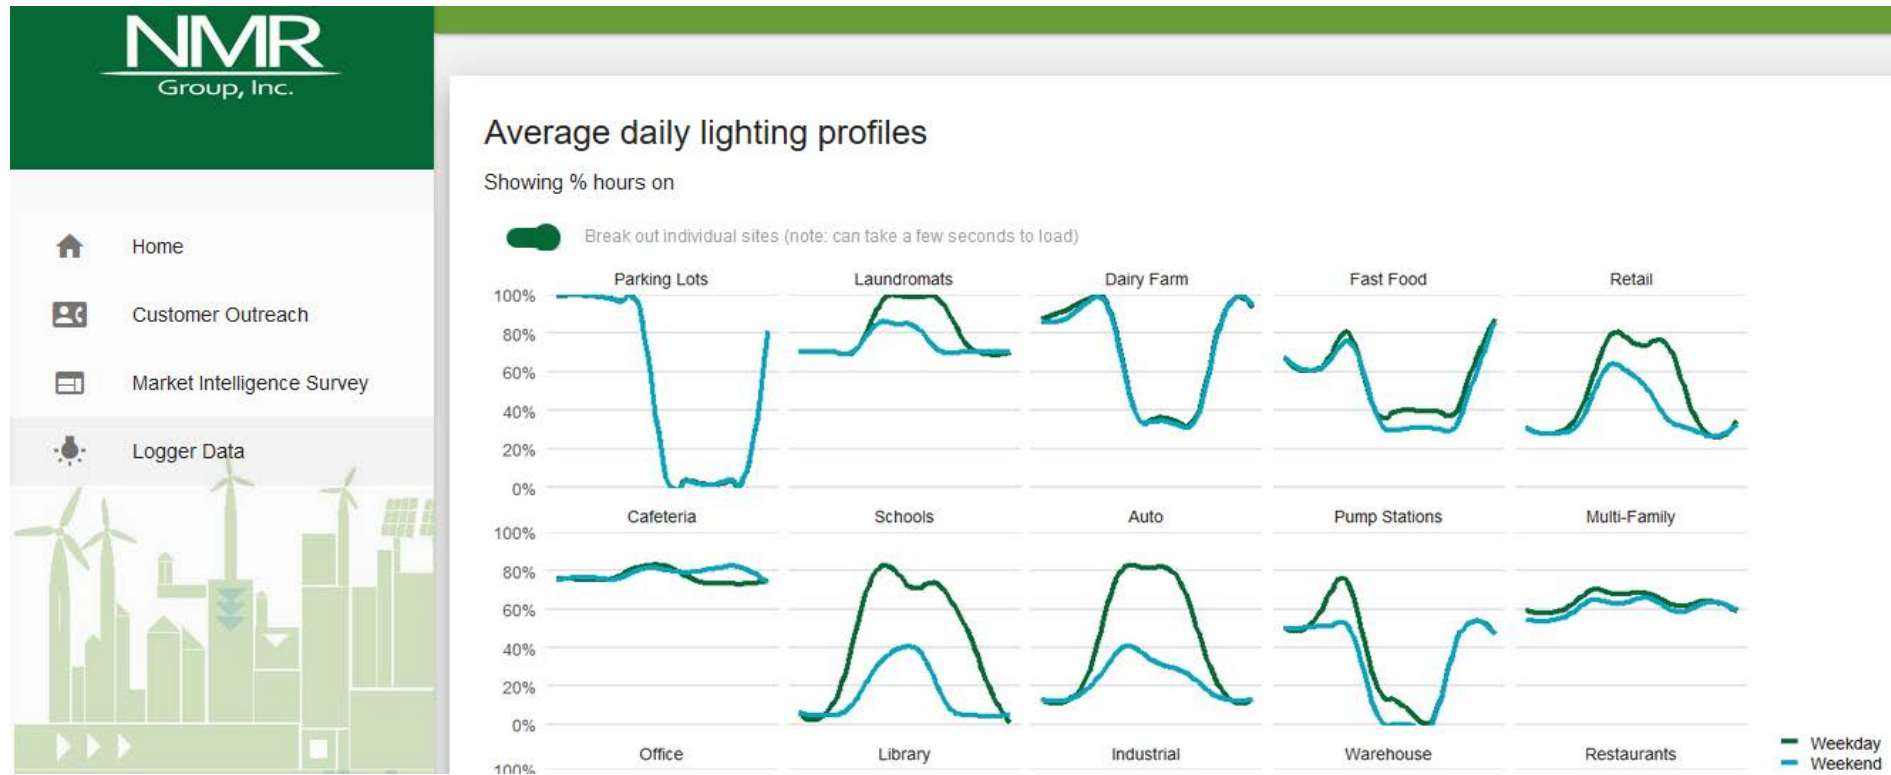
NMR
Group, Inc.

Home

Customer Outreach

Market Intelligence Survey

Logger Data

Average daily lighting profiles

Showing % hours on

Break out individual sites (note: can take a few seconds to load)

Parking Lots

Laundromats

Dairy Farm

Fast Food

Retail

100%
80%
60%
40%
20%
0%

Cafeteria

Schools

Auto

Pump Stations

Multi-Family

100%
80%
60%
40%
20%
0%

Office

Library

Industrial

Warehouse

Restaurants

100%

Weekday
Weekend